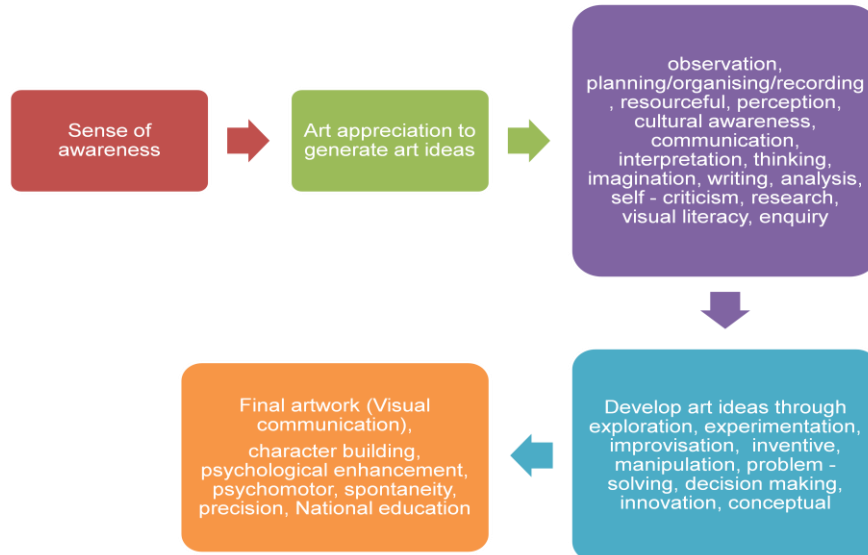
Sense of awareness

Art appreciation to generate art ideas

observation, planning/organising/recording , resourceful, perception, cultural awareness, communication, interpretation, thinking, imagination, writing, analysis, self - criticism, research, visual literacy, enquiry

Develop art ideas through exploration, experimentation, improvisation, inventive, manipulation, problem - solving, decision making, innovation, conceptual

Final artwork (Visual communication),

character building, psychological enhancement, psychomotor, spontaneity, precision, National education